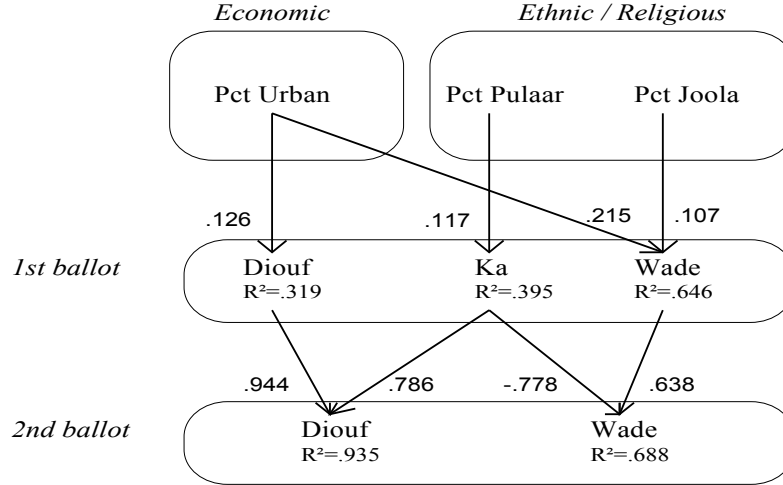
Economic

Ethnic / Religious

Pct Urban

Pct Pulaar

Pct Joola

.126

.117

.215

.107

1st ballot

Diouf
R²=.319

Ka
R²=.395

Wade
R²=.646

.944

.786

-.778

.638

2nd ballot

Diouf
R²=.935

Wade
R²=.688